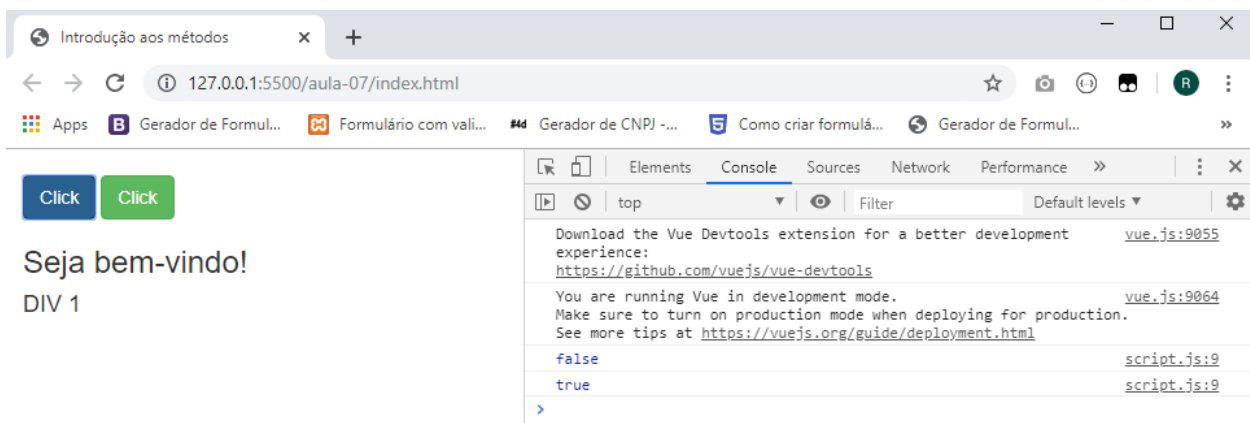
Introdução aos métodos ×
+

127.0.0.1:5500/aula-07/index.html

Apps
Gerador de Formul...
Formulário com vali...
Gerador de CNPJ -...
Como criar formulá...
Gerador de Formul...

Click Click

Seja bem-vindo!
DIV 1

Elements Console Sources Network Performance »

top
Filter
Default levels ▼

Download the Vue Devtools extension for a better development experience:
https://github.com/vuejs/vue-devtools
vue.js:9055

You are running Vue in development mode.
Make sure to turn on production mode when deploying for production.
See more tips at https://vuejs.org/guide/deployment.html
vue.js:9064

false
script.js:9

true
script.js:9

>